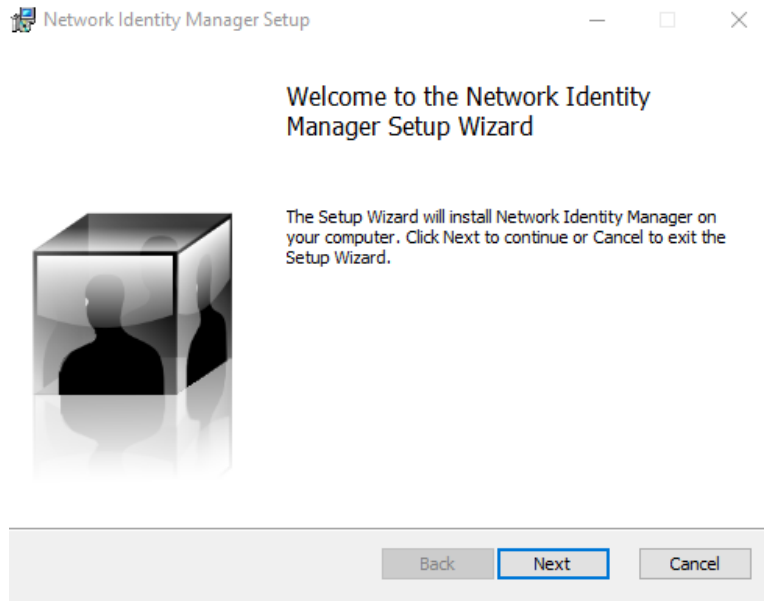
Network Identity Manager Setup

Welcome to the Network Identity Manager Setup Wizard

The Setup Wizard will install Network Identity Manager on your computer. Click Next to continue or Cancel to exit the Setup Wizard.

Back Next Cancel